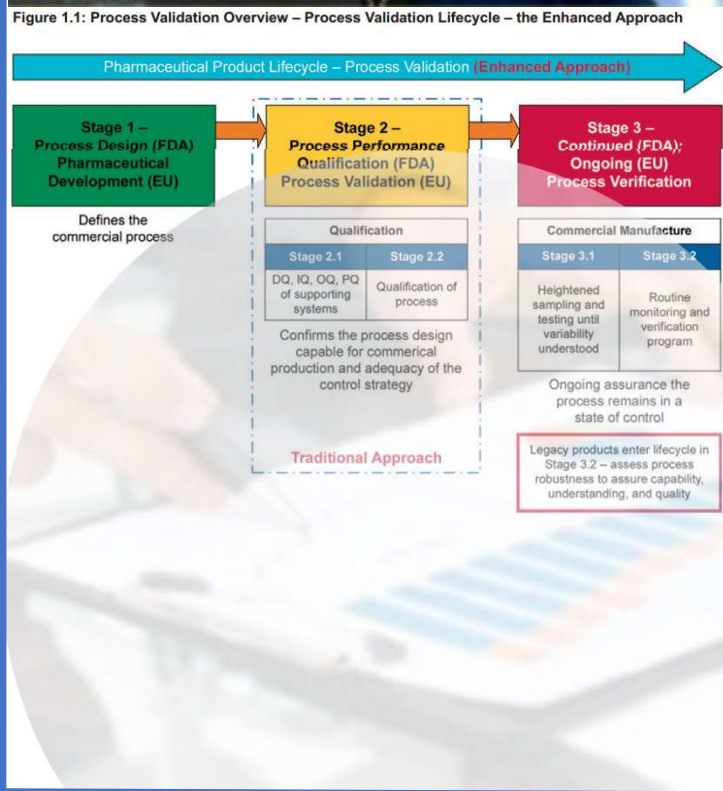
Figure 1.1: Process Validation Overview – Process Validation Lifecycle – the Enhanced Approach

Pharmaceutical Product Lifecycle – Process Validation (Enhanced Approach)

Stage 1 – Process Design (FDA) Pharmaceutical Development (EU)

Defines the commercial process

Stage 2 – Process Performance Qualification (FDA) Process Validation (EU)

Qualification

| Stage 2.1 | Stage 2.2 |
|---|---|
| DQ, IQ, OQ, PQ of supporting systems | Qualification of process |

Confirms the process design capable for commerical production and adequacy of the control strategy

Traditional Approach

Stage 3 – Continued (FDA); Ongoing (EU) Process Verification

Commercial Manufacture

| Stage 3.1 | Stage 3.2 |
|---|---|
| Heightened sampling and testing until variability understood | Routine monitoring and verification program |

Ongoing assurance the process remains in a state of control

Legacy products enter lifecycle in Stage 3.2 – assess process robustness to assure capability, understanding, and quality